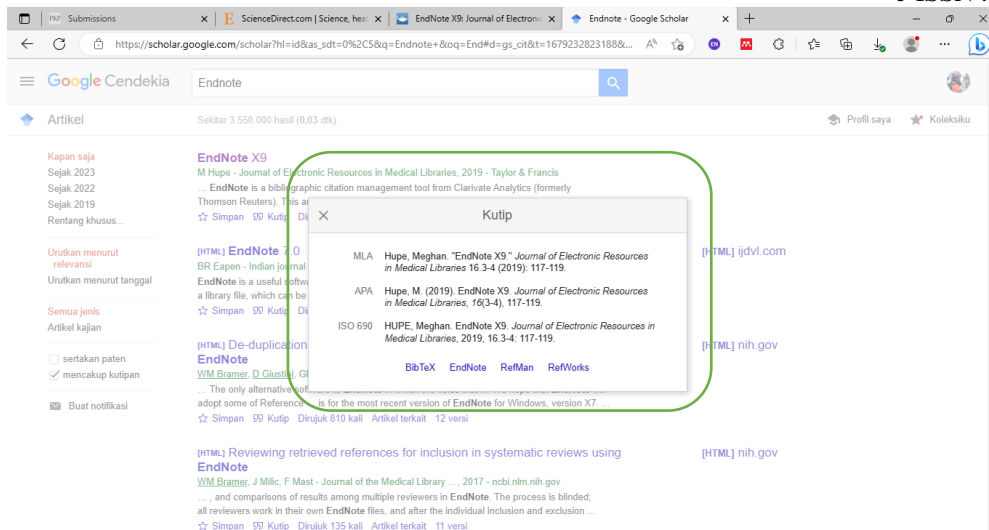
Submissions | ScienceDirect.com | Science, hea | EndNote X9: Journal of Electronic | Endnote - Google Scholar

https://scholar.google.com/scholar?hl=id&as_sdt=0%2C5&q=Endnote+&oq=End#d=gs_cit&t=1679232823188&...

Google Cendekia Endnote

Artikel Sekitar 3.550.000 hasil (0,03 dtk) Profil saya Koleksiku

Kapan saja
Sejak 2023
Sejak 2022
Sejak 2019
Rentang khusus...

Urutkan menurut relevansi
Urutkan menurut tanggal

Semua jenis
Artikel kajian

sertakan paten
mencakup kutipan

Buat notifikasi

EndNote X9
M Hupe - Journal of Electronic Resources in Medical Libraries, 2019 - Taylor & Francis
... EndNote is a bibliographic citation management tool from Clarivate Analytics (formerly Thomson Reuters). This a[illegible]
Simpan Kutip Di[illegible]

[HTML] EndNote 7.0
BR Eapen - Indian journal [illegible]
EndNote is a useful softw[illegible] a library file, which can be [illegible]
Simpan Kutip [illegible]

[HTML] ijdvl.com

[HTML] De-duplication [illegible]
EndNote
WM Bramer, D Giustini, G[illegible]
... The only alternative so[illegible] adopt some of Reference ... is for the most recent version of EndNote for Windows, version X7. ...
Simpan Kutip Dirujuk 810 kali Artikel terkait 12 versi

[HTML] nih.gov

[HTML] Reviewing retrieved references for inclusion in systematic reviews using EndNote
WM Bramer, J Milic, F Mast - Journal of the Medical Library ..., 2017 - ncbi.nlm.nih.gov
... , and comparisons of results among multiple reviewers in EndNote. The process is blinded; all reviewers work in their own EndNote files, and after the individual inclusion and exclusion ...
Simpan Kutip Dirujuk 135 kali Artikel terkait 11 versi

[HTML] nih.gov

Kutip

MLA Hupe, Meghan. "EndNote X9." Journal of Electronic Resources in Medical Libraries 16.3-4 (2019): 117-119.

APA Hupe, M. (2019). EndNote X9. Journal of Electronic Resources in Medical Libraries, 16(3-4), 117-119.

ISO 690 HUPE, Meghan. EndNote X9. Journal of Electronic Resources in Medical Libraries, 2019, 16.3-4: 117-119.

BibTeX EndNote RefMan RefWorks